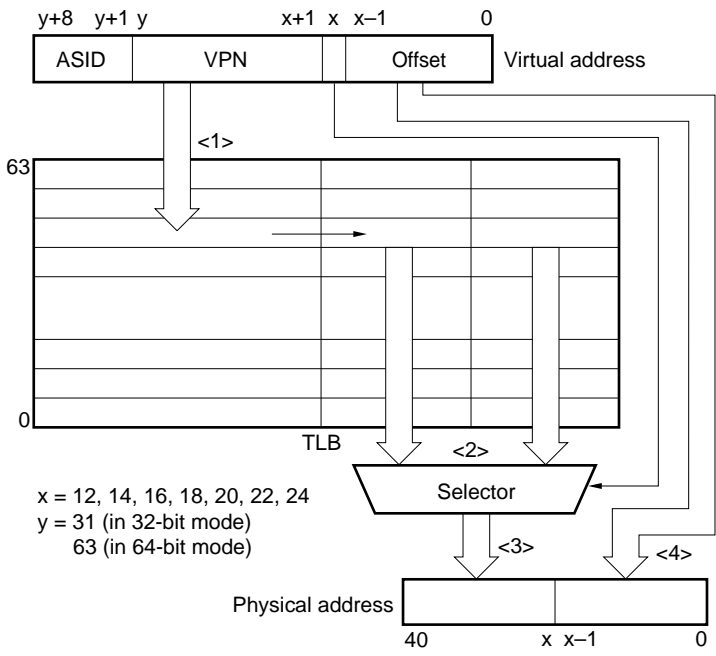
y+8 y+1 y x+1 x x–1 0

ASID VPN Offset Virtual address

<1>

63

0

TLB

<2>

x = 12, 14, 16, 18, 20, 22, 24
y = 31 (in 32-bit mode)
63 (in 64-bit mode)

Selector

<3>

<4>

Physical address

40 x x–1 0